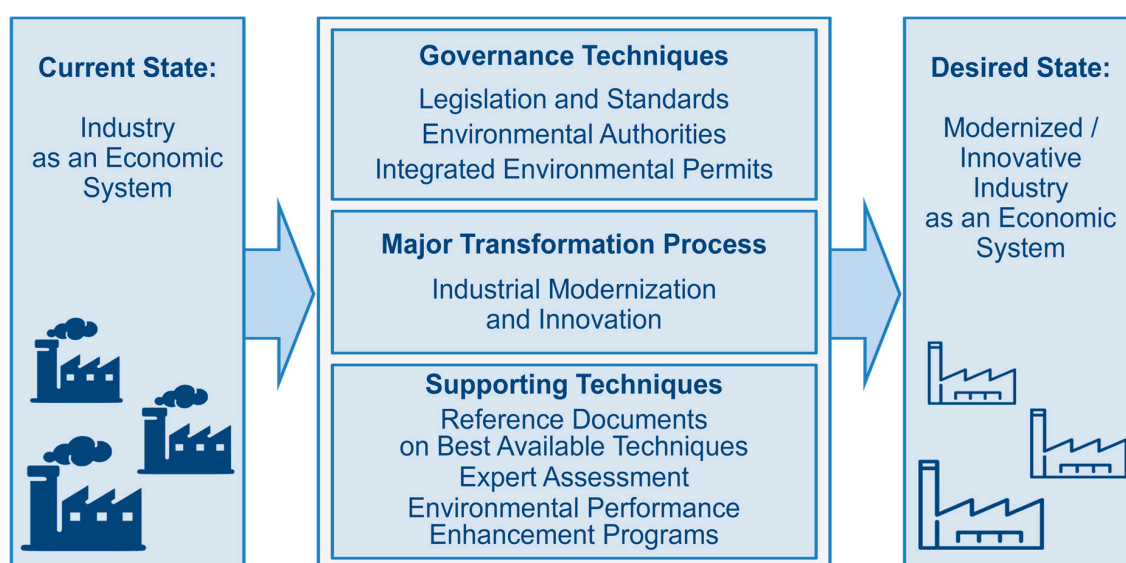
Current State:

Industry as an Economic System

Governance Techniques

Legislation and Standards
Environmental Authorities
Integrated Environmental Permits

Major Transformation Process

Industrial Modernization and Innovation

Supporting Techniques

Reference Documents on Best Available Techniques
Expert Assessment
Environmental Performance Enhancement Programs

Desired State:

Modernized / Innovative Industry as an Economic System